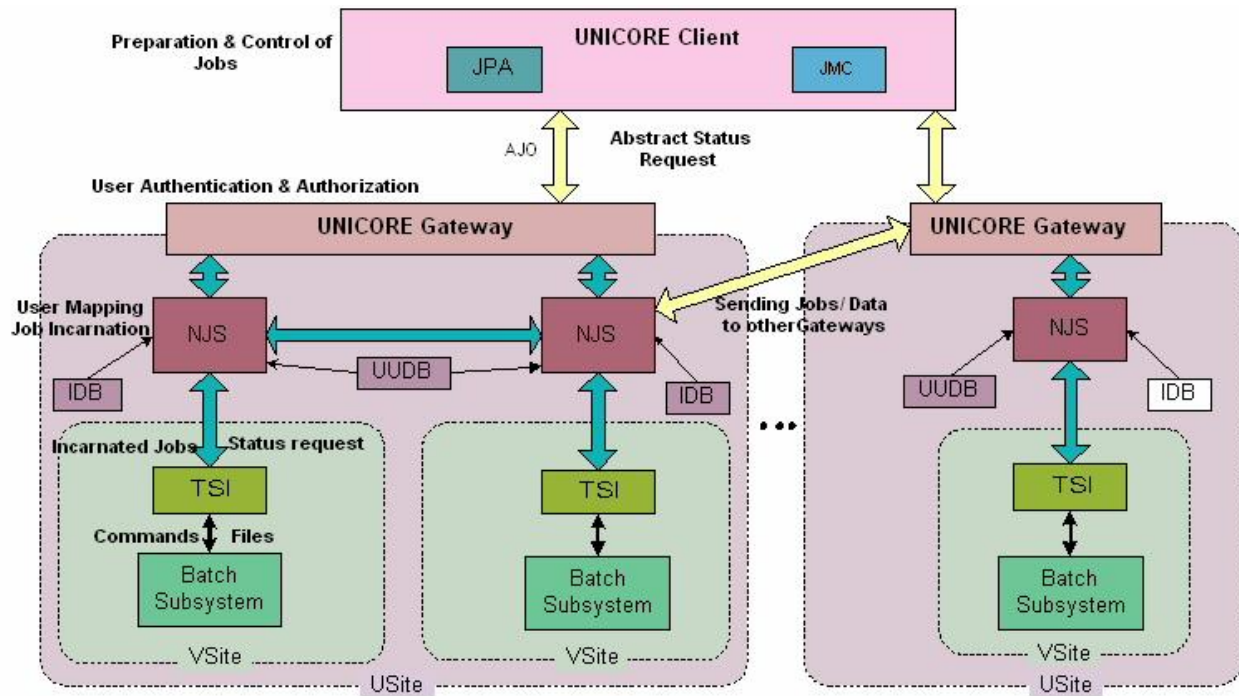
Preparation & Control of Jobs

UNICORE Client

JPA

JMC

AJO

Abstract Status Request

User Authentication & Authorization

UNICORE Gateway

UNICORE Gateway

User Mapping Job Incarnation

NJS

NJS

Sending Jobs/ Data to otherGateways

NJS

UUDB

IDB

IDB

UUDB

IDB

Incarnated Jobs

Status request

TSI

TSI

TSI

Commands

Files

Batch Subsystem

Batch Subsystem

Batch Subsystem

VSite

VSite

VSite

USite

USite